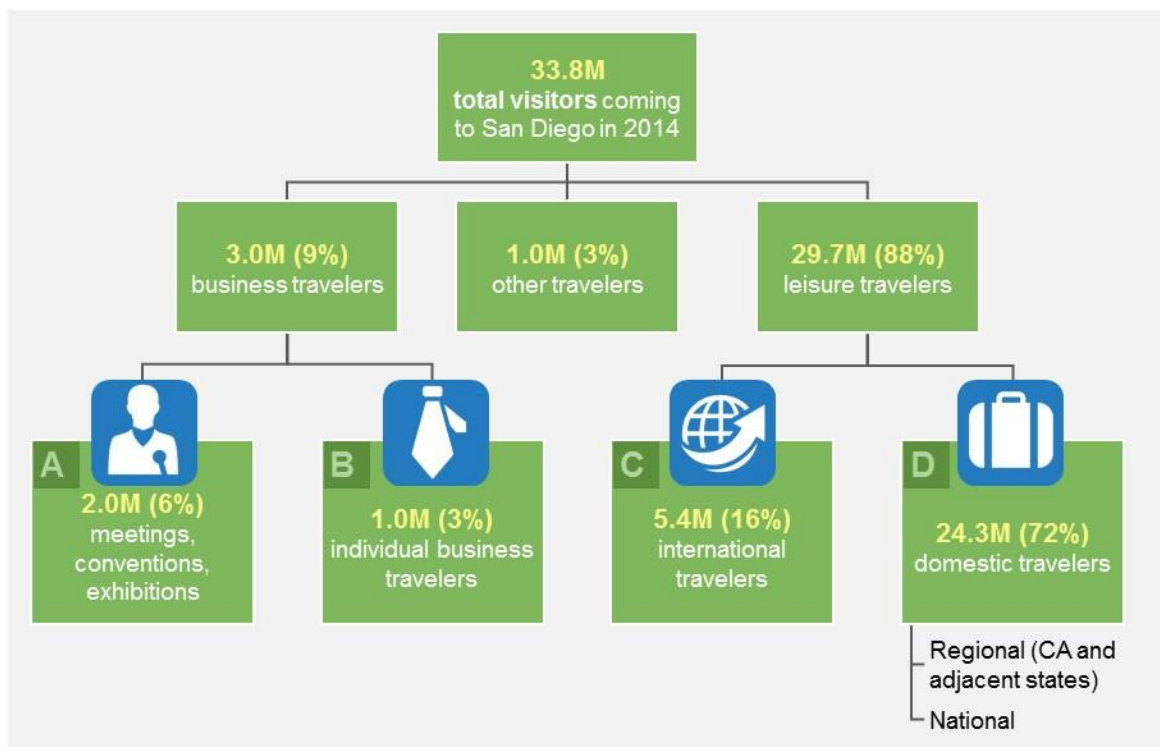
33.8M
total visitors coming to San Diego in 2014

3.0M (9%)
business travelers

1.0M (3%)
other travelers

29.7M (88%)
leisure travelers

A
2.0M (6%)
meetings, conventions, exhibitions

B
1.0M (3%)
individual business travelers

C
5.4M (16%)
international travelers

D
24.3M (72%)
domestic travelers

Regional (CA and adjacent states)

National